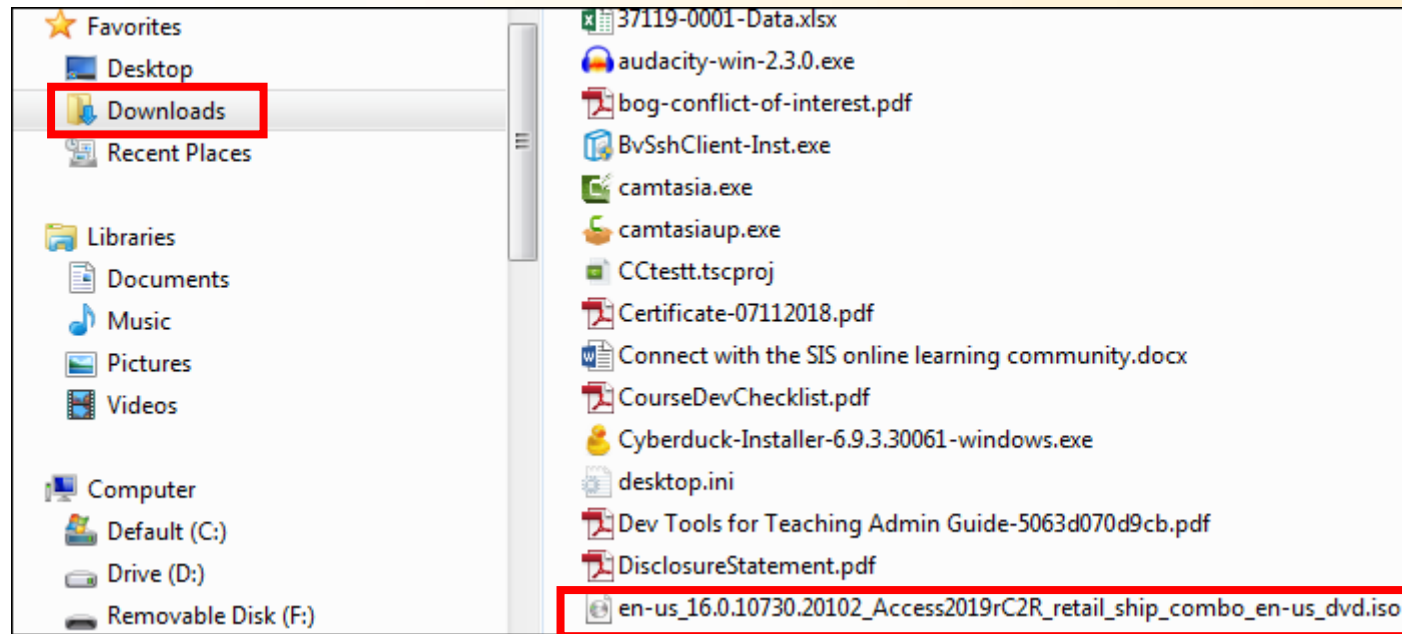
Favorites
Desktop
Downloads
Recent Places

Libraries
Documents
Music
Pictures
Videos

Computer
Default (C:)
Drive (D:)
Removable Disk (F:)

37119-0001-Data.xlsx
audacity-win-2.3.0.exe
bog-conflict-of-interest.pdf
BvSshClient-Inst.exe
camtasia.exe
camtasiaup.exe
CCtestt.tscproj
Certificate-07112018.pdf
Connect with the SIS online learning community.docx
CourseDevChecklist.pdf
Cyberduck-Installer-6.9.3.30061-windows.exe
desktop.ini
Dev Tools for Teaching Admin Guide-5063d070d9cb.pdf
DisclosureStatement.pdf
en-us_16.0.10730.20102_Access2019rC2R_retail_ship_combo_en-us_dvd.iso